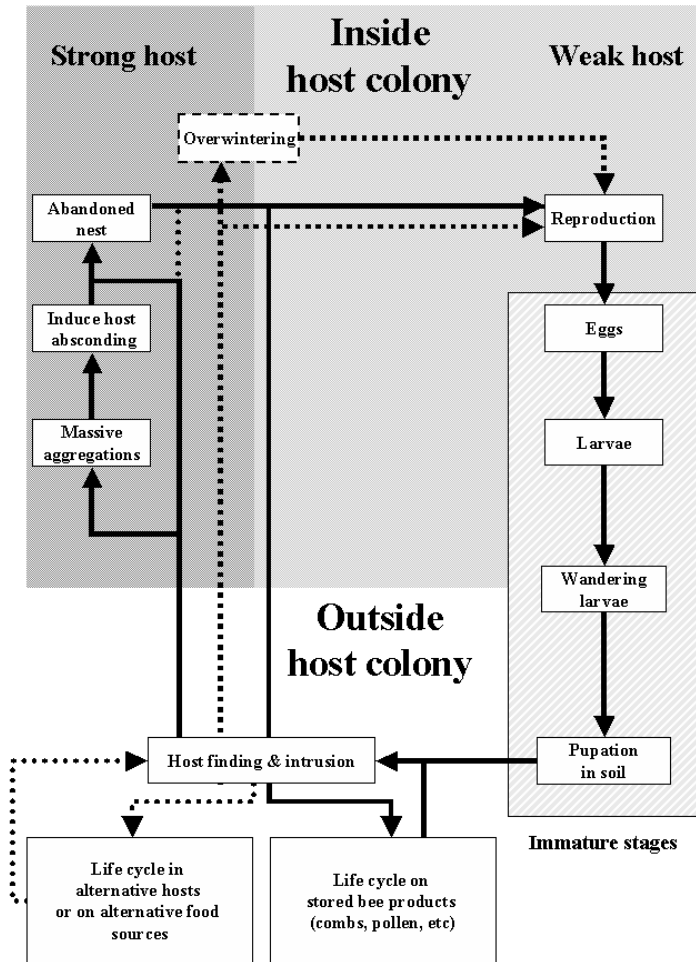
Strong host

Inside host colony

Weak host

Overwintering

Abandoned nest

Reproduction

Induce host absconding

Eggs

Massive aggregations

Larvae

Wandering larvae

Outside host colony

Host finding & intrusion

Pupation in soil

Immature stages

Life cycle in alternative hosts or on alternative food sources

Life cycle on stored bee products (combs, pollen, etc)